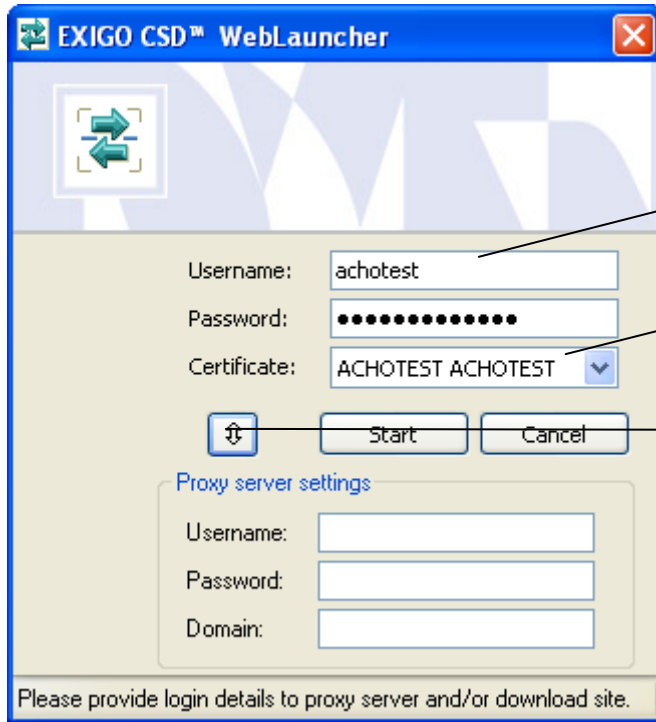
EXIGO CSD™ WebLauncher

Username: achotest
Password: •••••••••••••
Certificate: ACHOTEST ACHOTEST

⇳ Start Cancel

Proxy server settings
Username:
Password:
Domain:

Please provide login details to proxy server and/or download site.